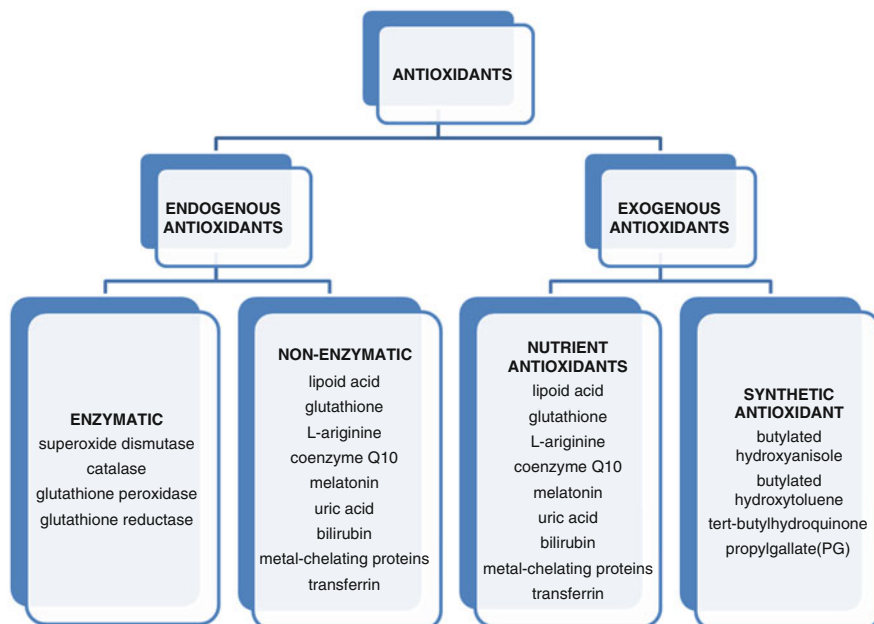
ANTIOXIDANTS

ENDOGENOUS ANTIOXIDANTS

EXOGENOUS ANTIOXIDANTS

ENZYMATIC
superoxide dismutase
catalase
glutathione peroxidase
glutathione reductase

NON-ENZYMATIC
lipoid acid
glutathione
L-ariginine
coenzyme Q10
melatonin
uric acid
bilirubin
metal-chelating proteins
transferrin

NUTRIENT ANTIOXIDANTS
lipoid acid
glutathione
L-ariginine
coenzyme Q10
melatonin
uric acid
bilirubin
metal-chelating proteins
transferrin

SYNTHETIC ANTIOXIDANT
butylated hydroxyanisole
butylated hydroxytoluene
tert-butylhydroquinone
propylgallate(PG)